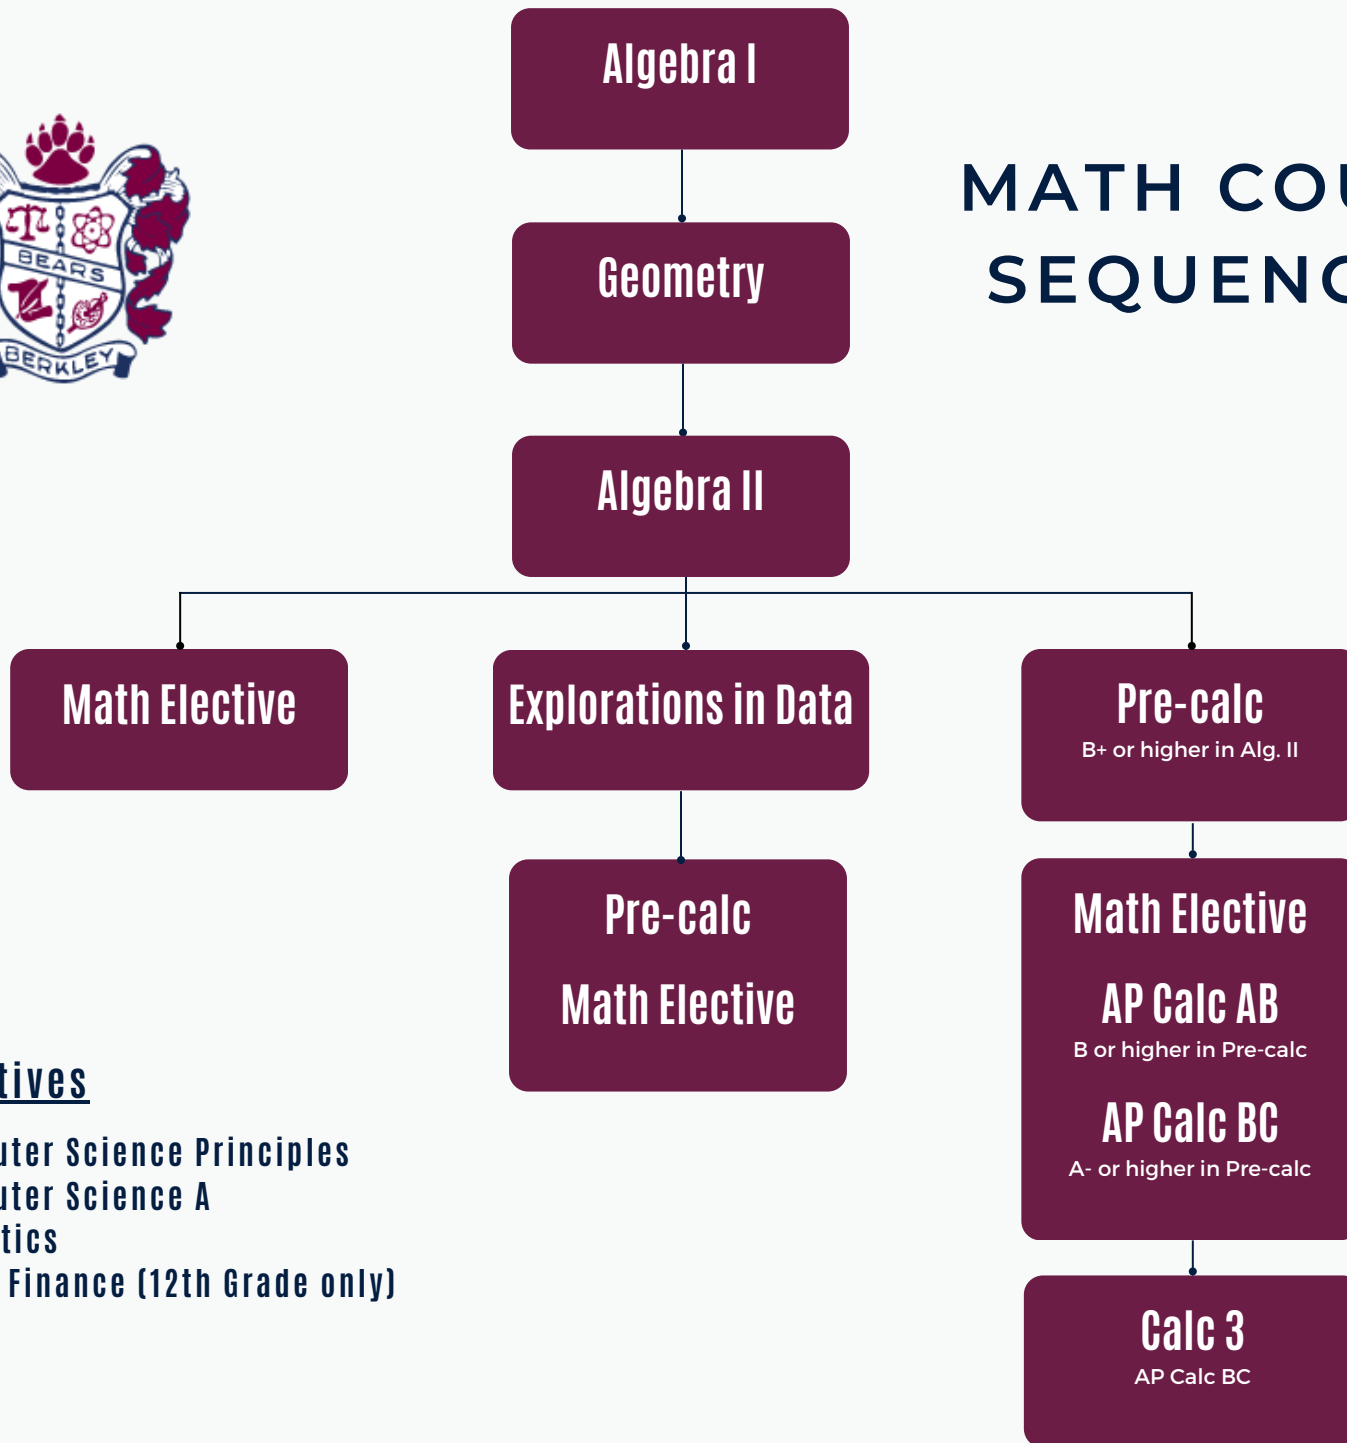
BEARS
BERKLEY

Algebra I

Geometry

MATH COU
SEQUENC

Algebra II

Math Elective

Explorations in Data

Pre-calc
B+ or higher in Alg. II

Pre-calc
Math Elective

Math Elective
AP Calc AB
B or higher in Pre-calc
AP Calc BC
A- or higher in Pre-calc

Calc 3
AP Calc BC

tives
uter Science Principles
uter Science A
tics
Finance (12th Grade only)